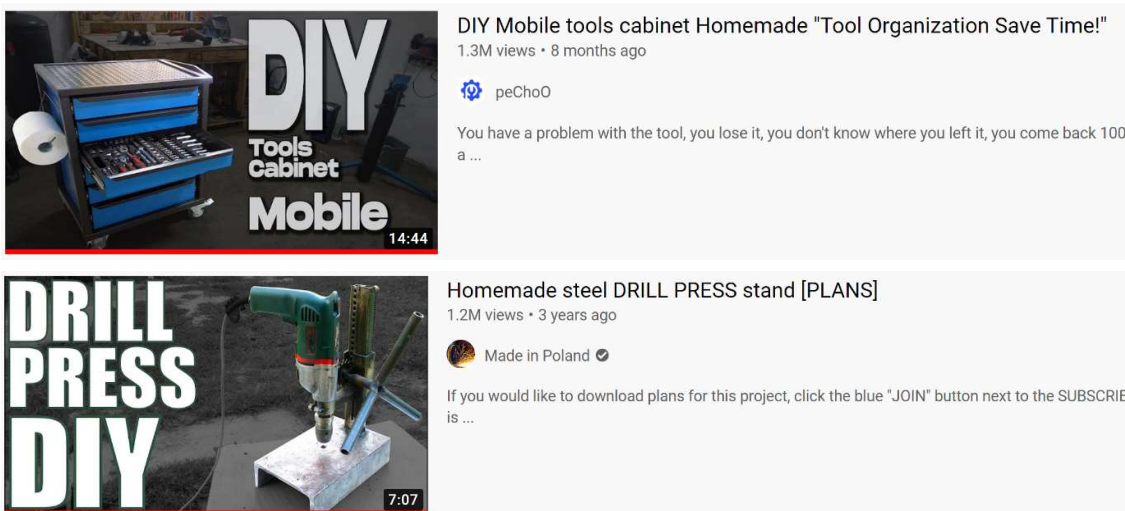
DIY Tools Cabinet Mobile

14:44

DIY Mobile tools cabinet Homemade "Tool Organization Save Time!"

1.3M views • 8 months ago

peChoO

You have a problem with the tool, you lose it, you don't know where you left it, you come back 100 a ...

DRILL PRESS DIY

7:07

Homemade steel DRILL PRESS stand [PLANS]

1.2M views • 3 years ago

Made in Poland

If you would like to download plans for this project, click the blue "JOIN" button next to the SUBSCRIB is ...